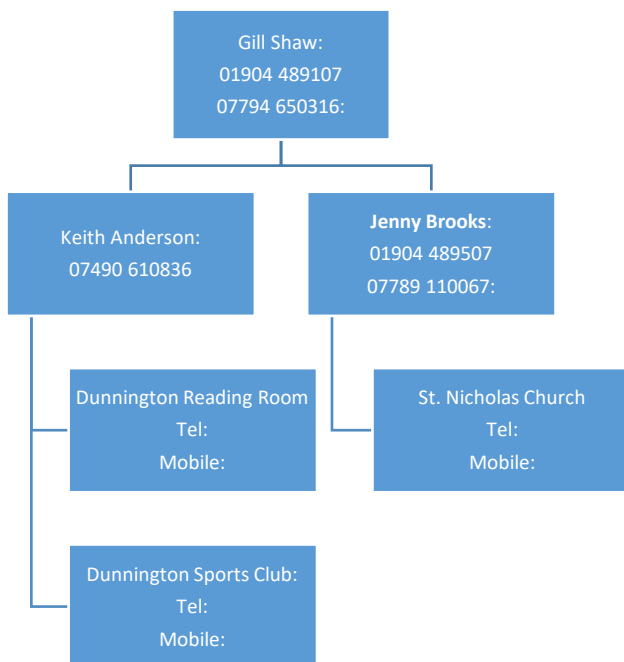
Gill Shaw:
01904 489107
07794 650316:

Keith Anderson:
07490 610836

Jenny Brooks:
01904 489507
07789 110067:

Dunnington Reading Room
Tel:
Mobile:

St. Nicholas Church
Tel:
Mobile:

Dunnington Sports Club:
Tel:
Mobile: